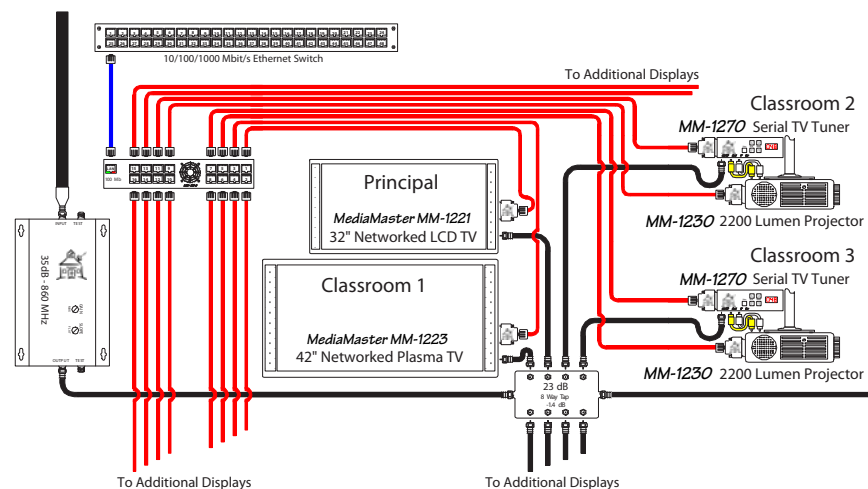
10/100/1000 Mbit/s Ethernet Switch

To Additional Displays

Classroom 2

MM-1270 Serial TV Tuner

MM-1230 2200 Lumen Projector

Principal

MediaMaster MM-1221
32" Networked LCD TV

Classroom 3

MM-1270 Serial TV Tuner

Classroom 1

MediaMaster MM-1223
42" Networked Plasma TV

MM-1230 2200 Lumen Projector

35dB - 860 MHz

INPUT TEST

OUTPUT TEST

23 dB
8 Way Tap
-14 dB

To Additional Displays

To Additional Displays